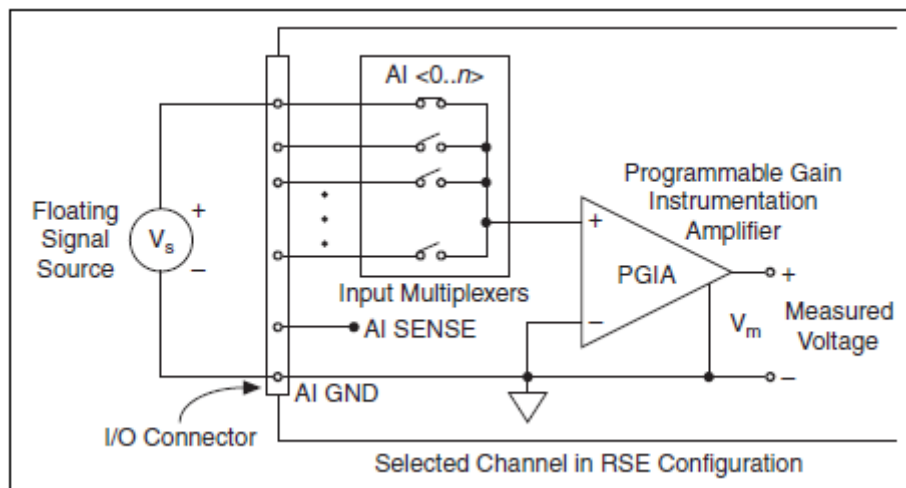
AI <0..*n*>

Programmable Gain Instrumentation Amplifier

Floating Signal Source

+

$V_s$

–

+

–

PGIA

+

Input Multiplexers

AI SENSE

Measured Voltage

$V_m$

AI GND

–

I/O Connector

Selected Channel in RSE Configuration